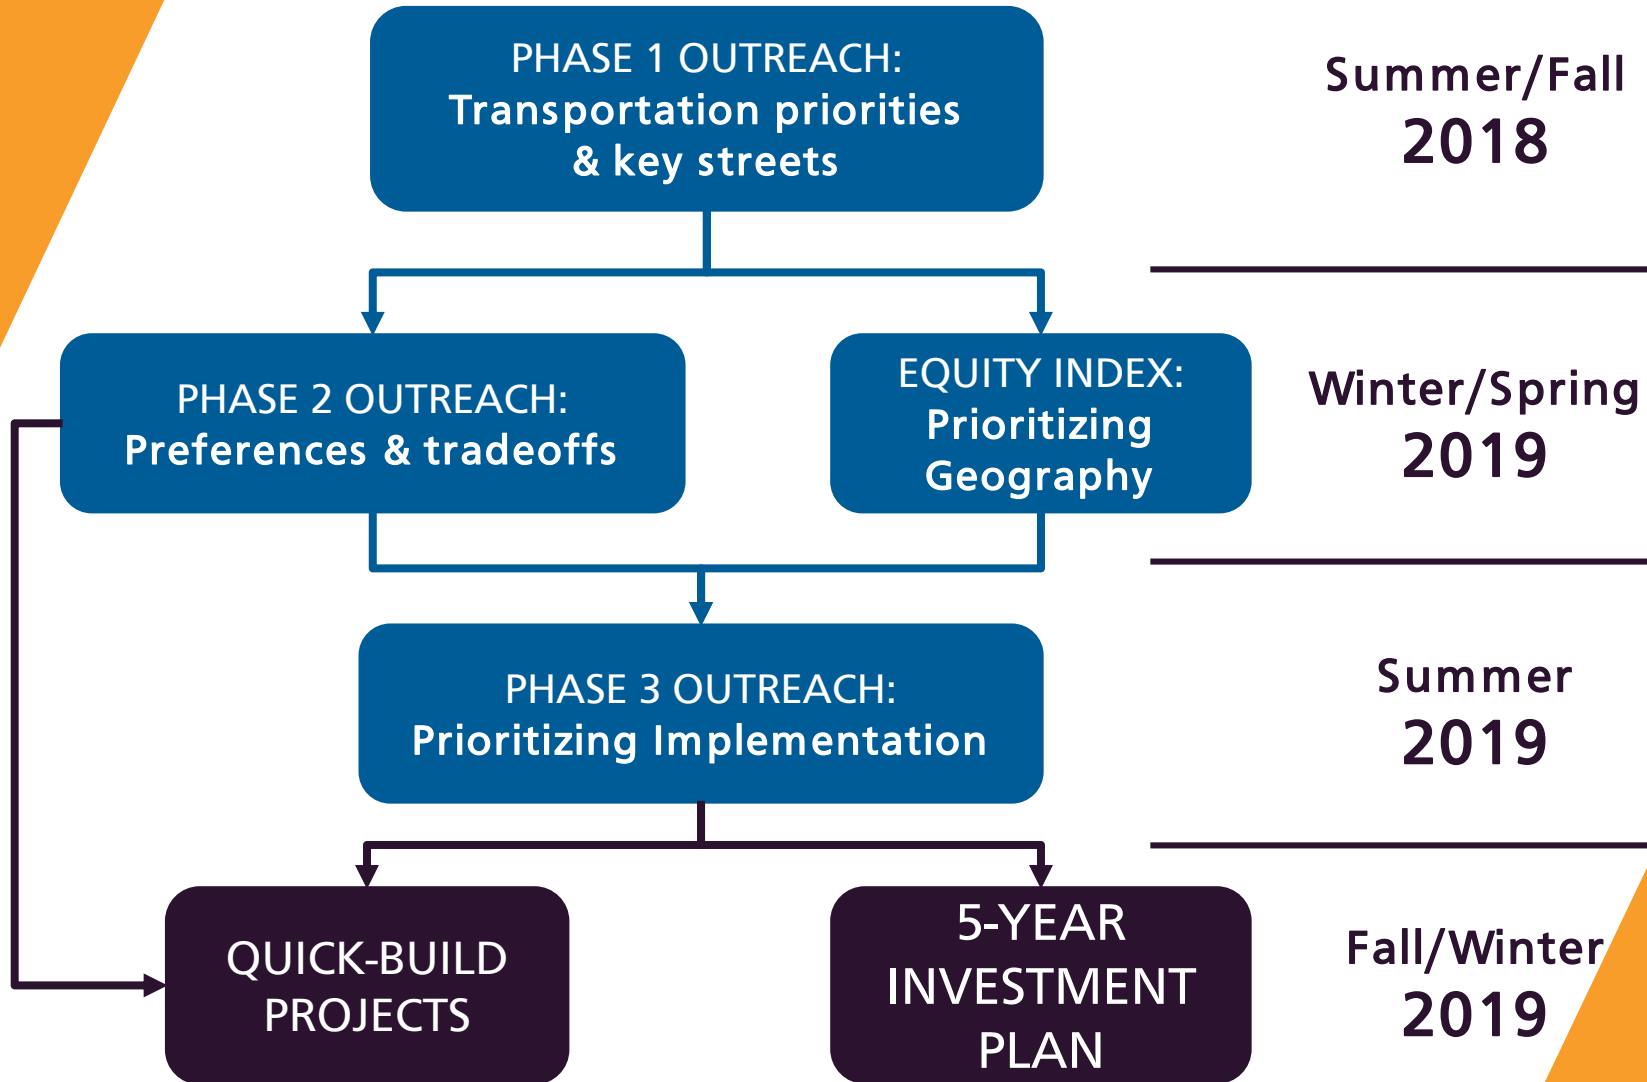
PHASE 1 OUTREACH:
Transportation priorities & key streets

Summer/Fall
2018

PHASE 2 OUTREACH:
Preferences & tradeoffs

EQUITY INDEX:
Prioritizing Geography

Winter/Spring
2019

PHASE 3 OUTREACH:
Prioritizing Implementation

Summer
2019

QUICK-BUILD PROJECTS

5-YEAR INVESTMENT PLAN

Fall/Winter
2019